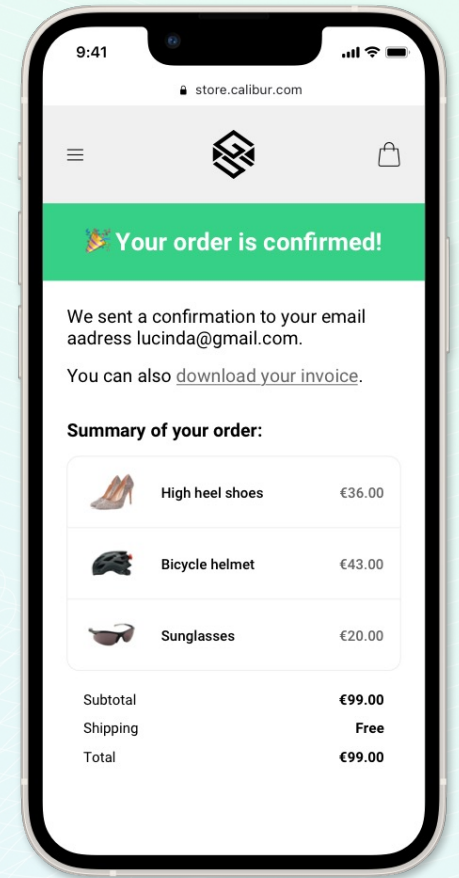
9:41

store.calibur.com

🎉 Your order is confirmed!

We sent a confirmation to your email aadress lucinda@gmail.com.

You can also download your invoice.

Summary of your order:

| | | |
|---|---|---|
| | High heel shoes | €36.00 |
| | Bicycle helmet | €43.00 |
| | Sunglasses | €20.00 |

| | |
|---|---|
| Subtotal | €99.00 |
| Shipping | Free |
| Total | €99.00 |